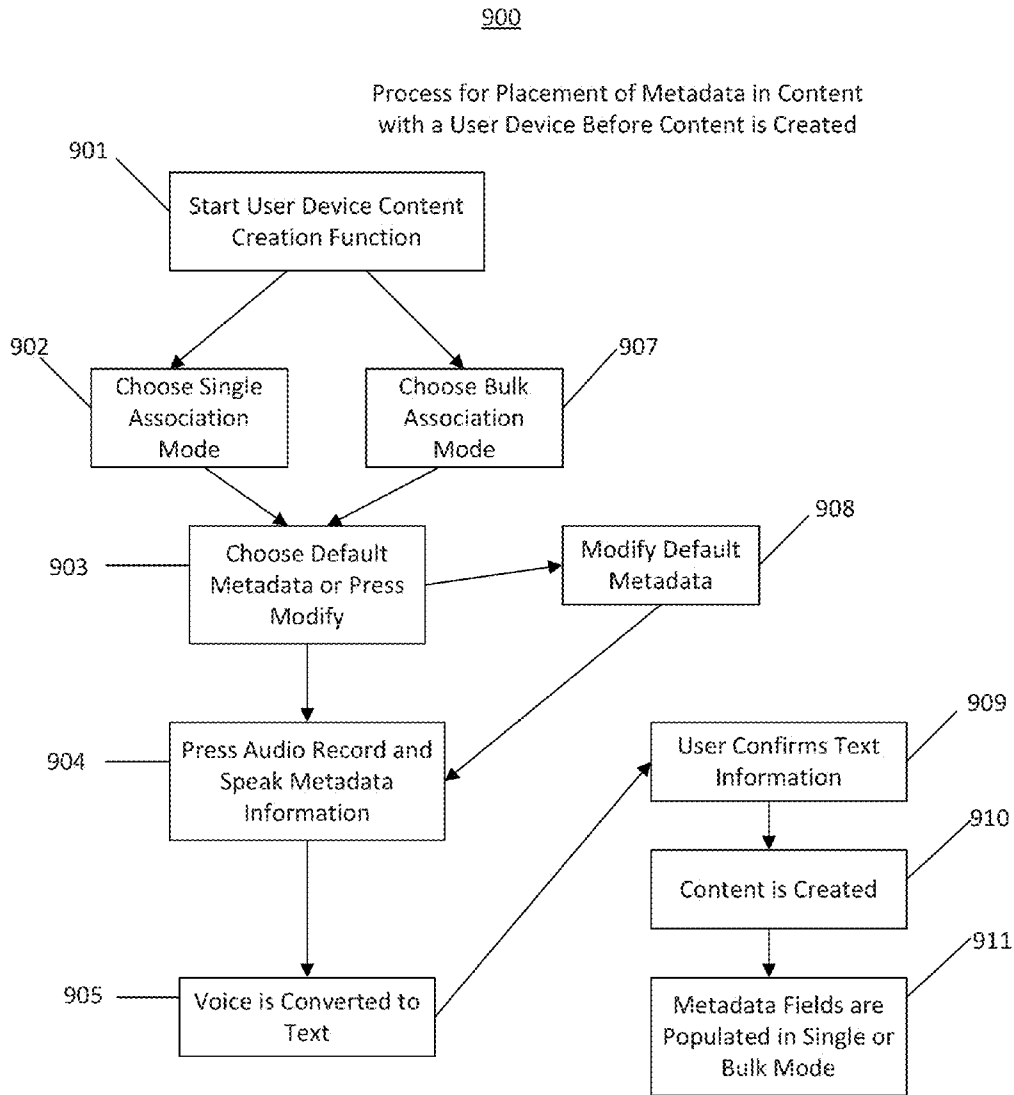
900

Process for Placement of Metadata in Content with a User Device Before Content is Created

901

Start User Device Content Creation Function

902

Choose Single Association Mode

907

Choose Bulk Association Mode

903

Choose Default Metadata or Press Modify

908

Modify Default Metadata

904

Press Audio Record and Speak Metadata Information

909

User Confirms Text Information

910

Content is Created

911

905

Voice is Converted to Text

Metadata Fields are Populated in Single or Bulk Mode